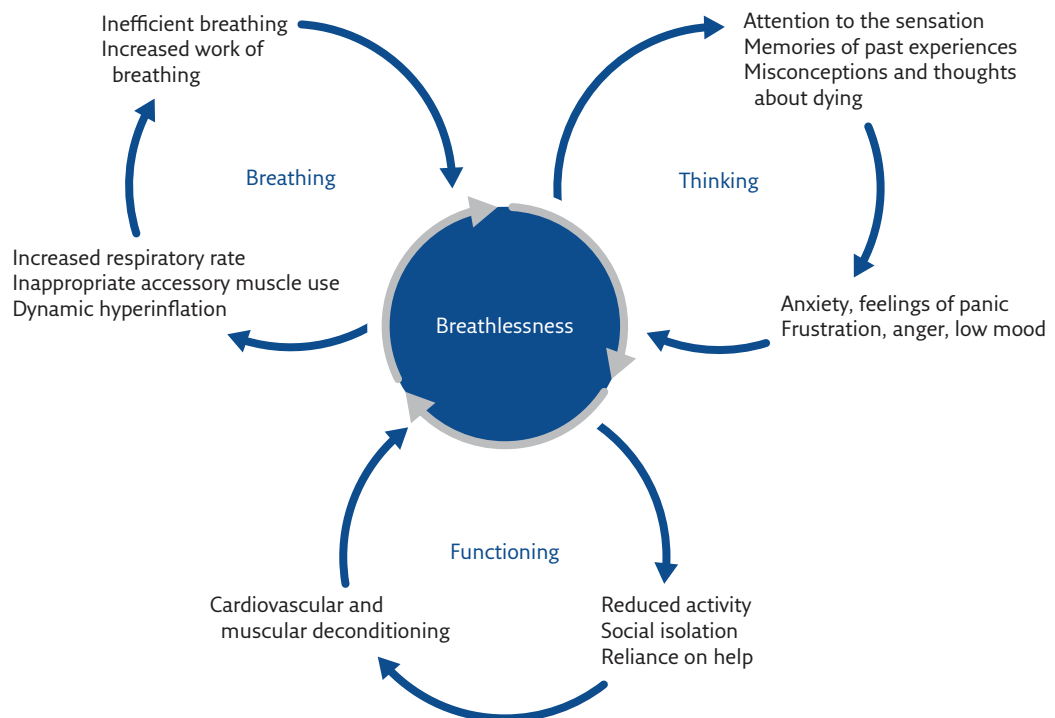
Inefficient breathing
Increased work of breathing

Attention to the sensation
Memories of past experiences
Misconceptions and thoughts about dying

Breathing

Thinking

Increased respiratory rate
Inappropriate accessory muscle use
Dynamic hyperinflation

Breathlessness

Anxiety, feelings of panic
Frustration, anger, low mood

Functioning

Cardiovascular and muscular deconditioning

Reduced activity
Social isolation
Reliance on help